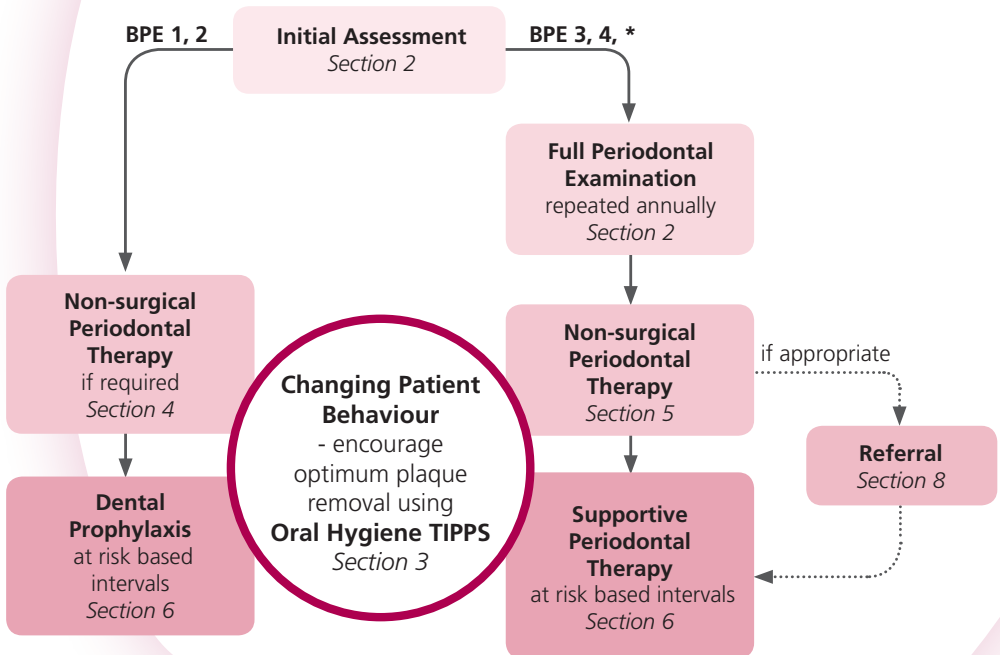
BPE 1, 2

Initial Assessment
Section 2

BPE 3, 4, *

Full Periodontal Examination
repeated annually
Section 2

Non-surgical Periodontal Therapy
if required
Section 4

Changing Patient Behaviour
- encourage optimum plaque removal using
Oral Hygiene TIPPS
Section 3

Non-surgical Periodontal Therapy
Section 5

if appropriate

Referral
Section 8

Dental Prophylaxis
at risk based intervals
Section 6

Supportive Periodontal Therapy
at risk based intervals
Section 6